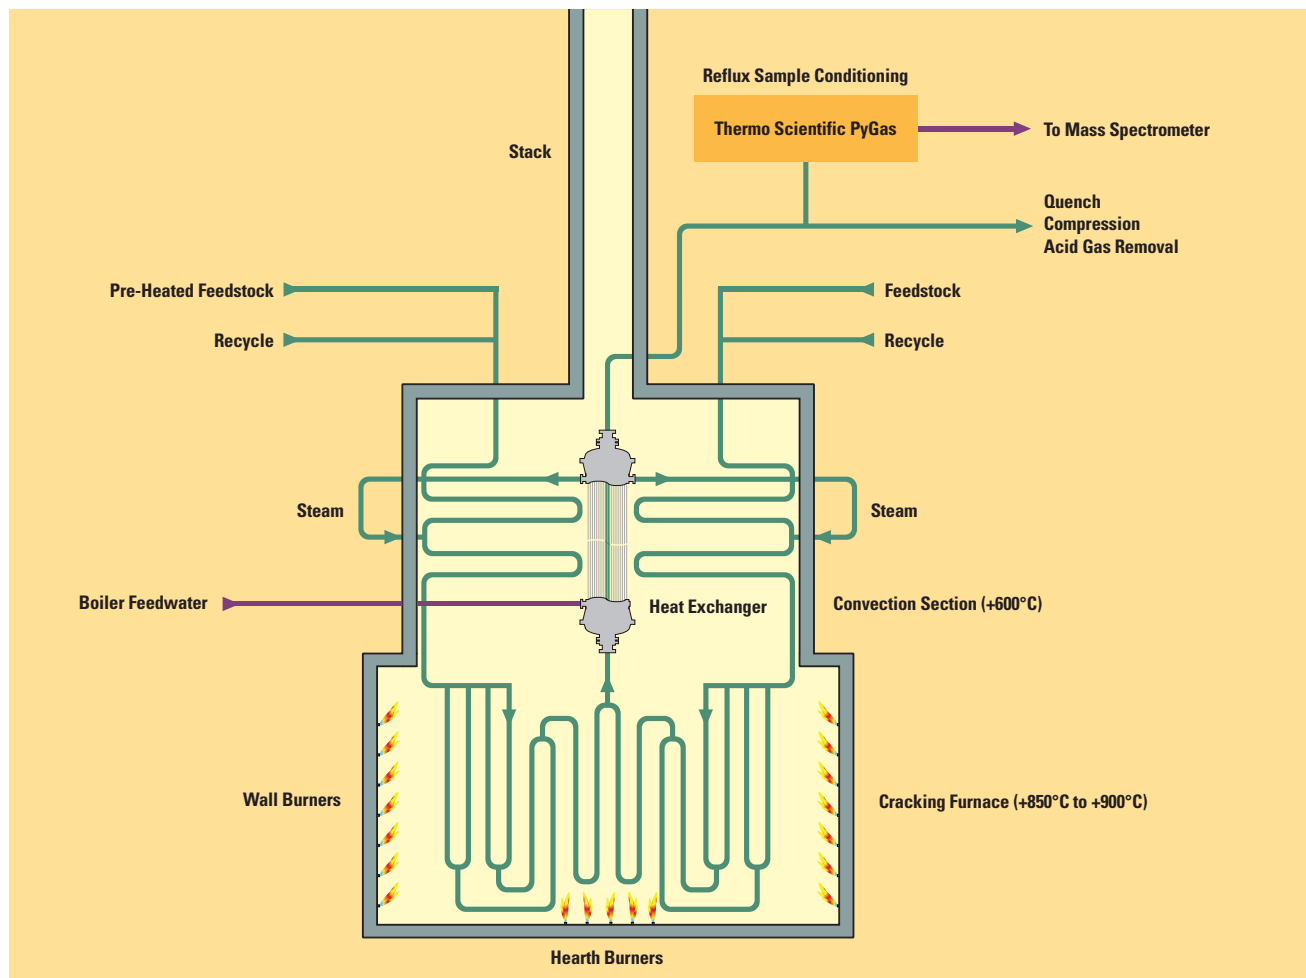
Reflux Sample Conditioning

Thermo Scientific PyGas

To Mass Spectrometer

Stack

Quench
Compression
Acid Gas Removal

Pre-Heated Feedstock

Feedstock

Recycle

Recycle

Steam

Steam

Boiler Feedwater

Heat Exchanger

Convection Section (+600°C)

Wall Burners

Cracking Furnace (+850°C to +900°C)

Hearth Burners